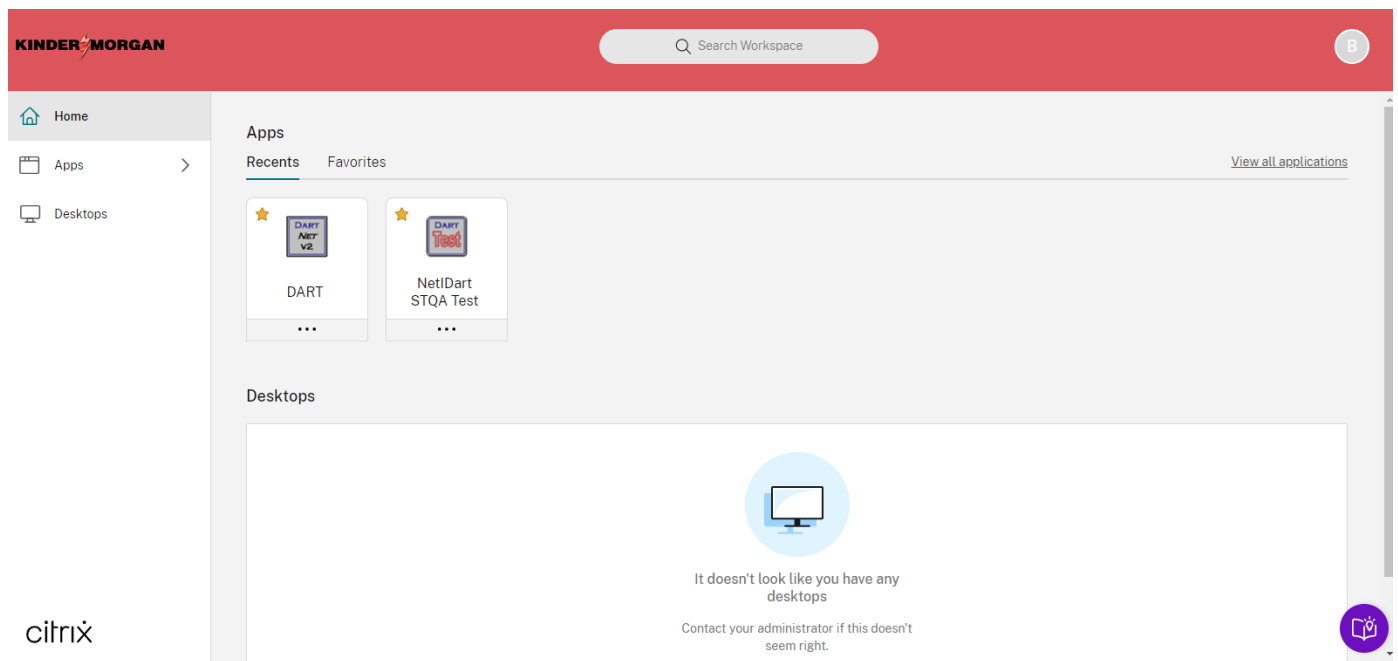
KINDER MORGAN

Search Workspace

B

Home

Apps

Desktops

citrix

Apps

Recents Favorites

View all applications

DART NET V2

DART

DART Test

NetIDart STQA Test

Desktops

It doesn't look like you have any desktops

Contact your administrator if this doesn't seem right.